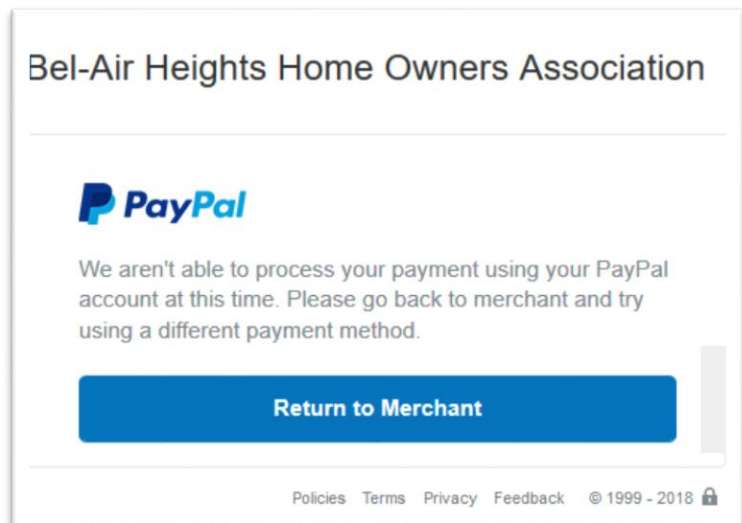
Bel-Air Heights Home Owners Association

PayPal

We aren't able to process your payment using your PayPal account at this time. Please go back to merchant and try using a different payment method.

Return to Merchant

Policies Terms Privacy Feedback © 1999 - 2018